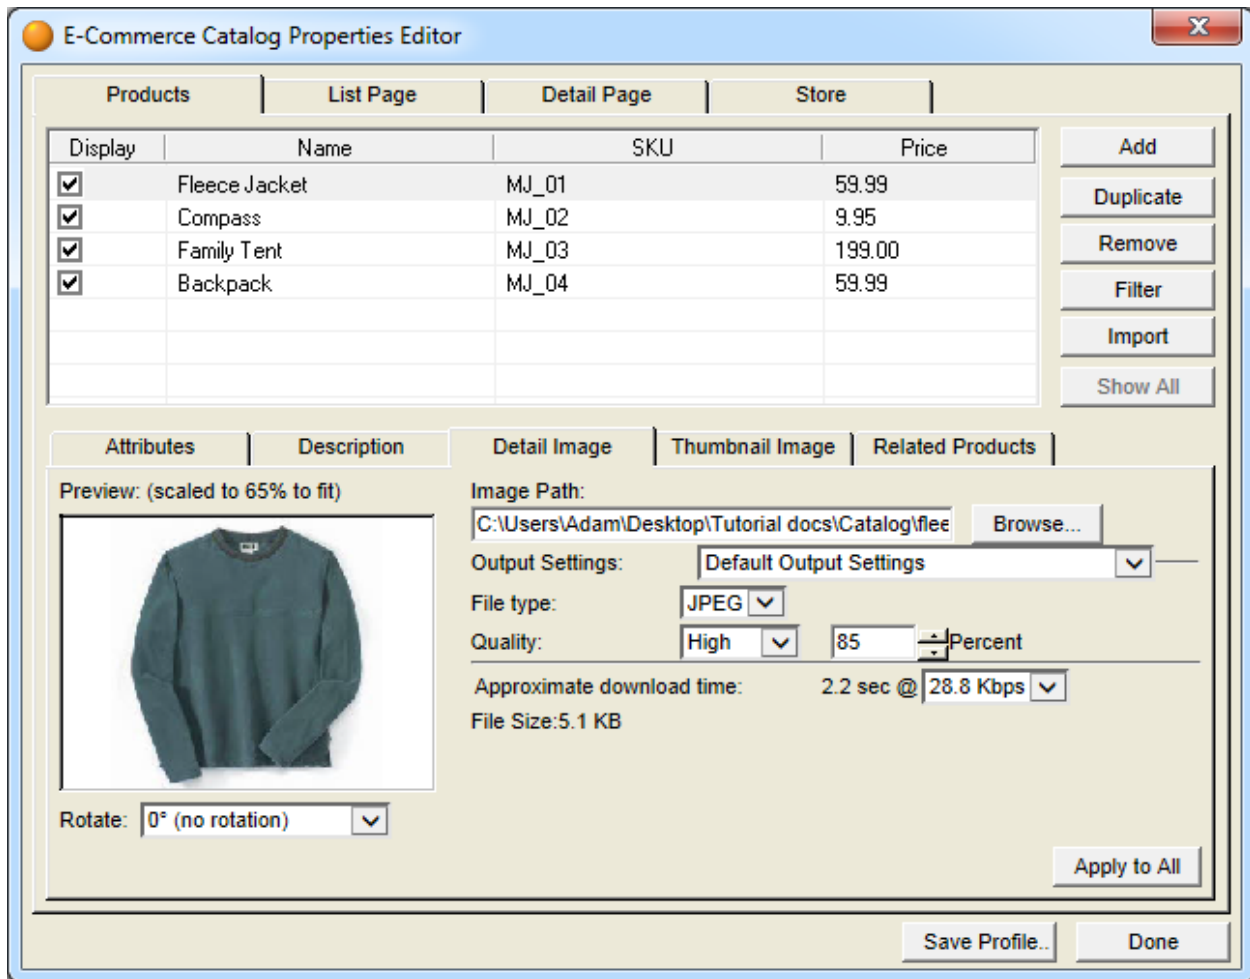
E-Commerce Catalog Properties Editor

Products | List Page | Detail Page | Store

| Display | Name | SKU | Price |
|---|---|---|---|
| ☑ | Fleece Jacket | MJ_01 | 59.99 |
| ☑ | Compass | MJ_02 | 9.95 |
| ☑ | Family Tent | MJ_03 | 199.00 |
| ☑ | Backpack | MJ_04 | 59.99 |

Add
Duplicate
Remove
Filter
Import
Show All

Attributes | Description | Detail Image | Thumbnail Image | Related Products

Preview: (scaled to 65% to fit)

Image Path:
C:\Users\Adam\Desktop\Tutorial docs\Catalog\flee
Browse...
Output Settings: Default Output Settings
File type: JPEG
Quality: High 85 Percent
Approximate download time: 2.2 sec @ 28.8 Kbps
File Size:5.1 KB

Rotate: 0° (no rotation)

Apply to All

Save Profile..
Done